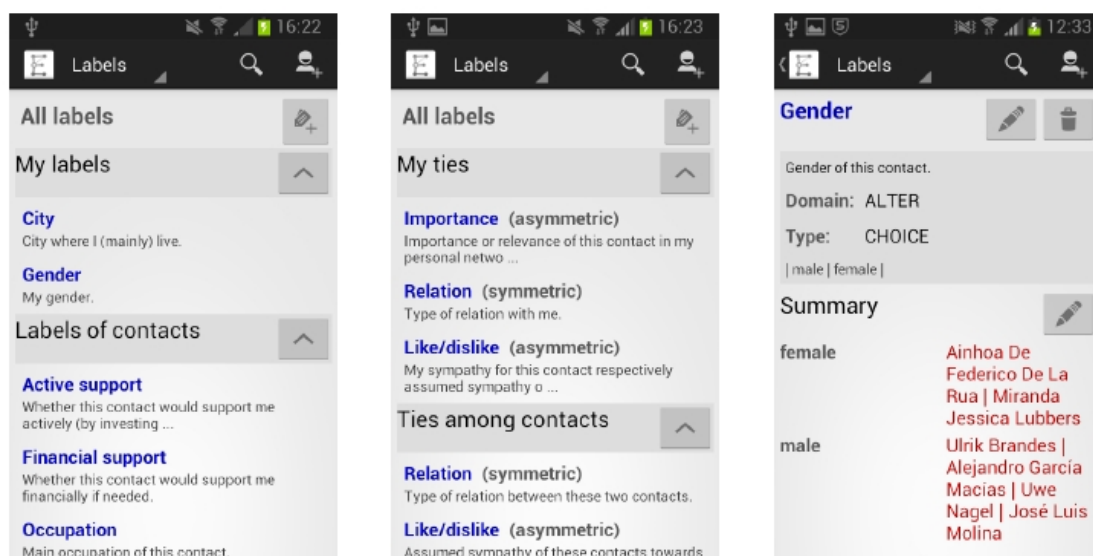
16:22

Labels

All labels

My labels

City
City where I (mainly) live.

Gender
My gender.

Labels of contacts

Active support
Whether this contact would support me actively (by investing ...

Financial support
Whether this contact would support me financially if needed.

Occupation
Main occupation of this contact

16:23

Labels

All labels

My ties

Importance (asymmetric)
Importance or relevance of this contact in my personal netwo ...

Relation (symmetric)
Type of relation with me.

Like/dislike (asymmetric)
My sympathy for this contact respectively assumed sympathy o ...

Ties among contacts

Relation (symmetric)
Type of relation between these two contacts.

Like/dislike (asymmetric)
Assumed sympathy of these contacts towards

12:33

Labels

Gender

Gender of this contact.

Domain: ALTER

Type: CHOICE

| male | female |

Summary

female
Ainhoa De Federico De La Rua | Miranda Jessica Lubbers

male
Ulrik Brandes | Alejandro García Macias | Uwe Nagel | José Luis Molina